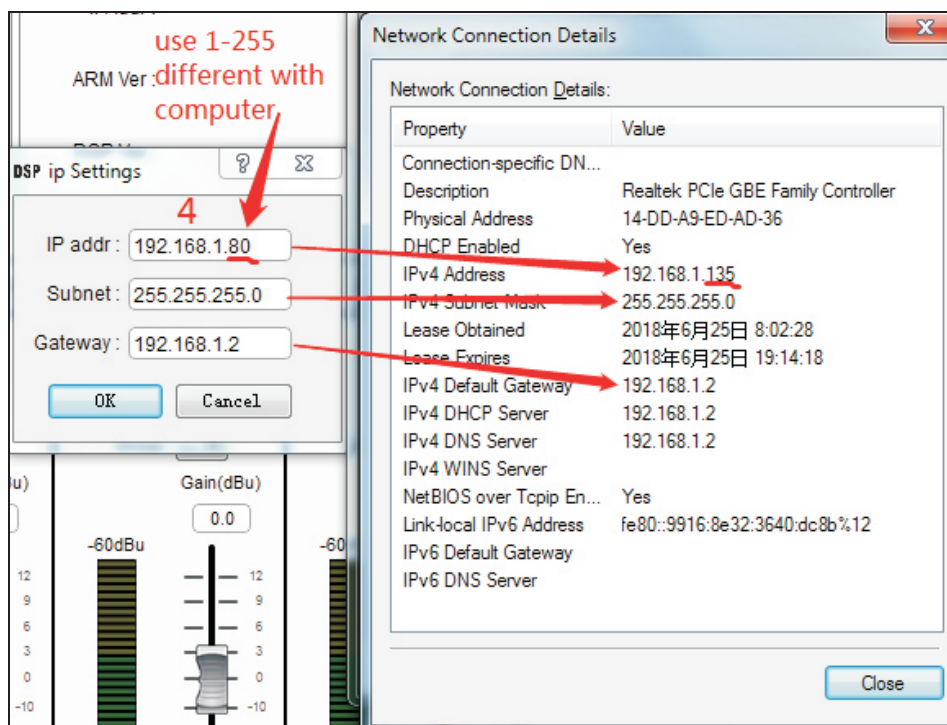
ARM Ver :

use 1-255 different with computer

DSP ip Settings

?

4

IP addr : 192.168.1.80

Subnet : 255.255.255.0

Gateway : 192.168.1.2

OK

Cancel

Bu)

Gain(dBu)

0.0

-60dBu

-60

12
9
6
3
0
-10

12
9
6
3
0
-10

Network Connection Details

Network Connection Details:

| Property | Value |
|---|---|
| Connection-specific DN... | |
| Description | Realtek PCIe GBE Family Controller |
| Physical Address | 14-DD-A9-ED-AD-36 |
| DHCP Enabled | Yes |
| IPv4 Address | 192.168.1.135 |
| IPv4 Subnet Mask | 255.255.255.0 |
| Lease Obtained | 2018年6月25日 8:02:28 |
| Lease Expires | 2018年6月25日 19:14:18 |
| IPv4 Default Gateway | 192.168.1.2 |
| IPv4 DHCP Server | 192.168.1.2 |
| IPv4 DNS Server | 192.168.1.2 |
| IPv4 WINS Server | |
| NetBIOS over Tcpip En... | Yes |
| Link-local IPv6 Address | fe80::9916:8e32:3640:dc8b%12 |
| IPv6 Default Gateway | |
| IPv6 DNS Server | |

Close